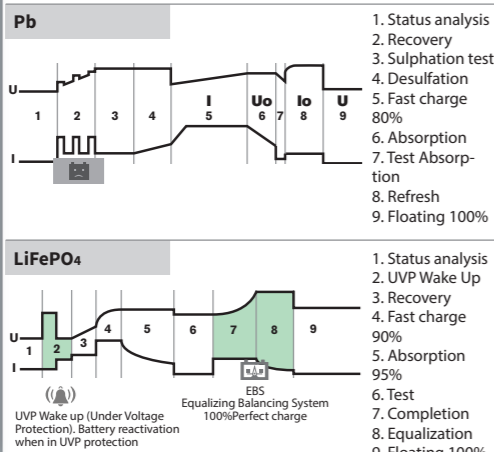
Pb

U
I
1 2 3 4 5 6 7 8 9
I Uo Io U

1. Status analysis
2. Recovery
3. Sulphation test
4. Desulfation
5. Fast charge 80%
6. Absorption
7. Test Absorption
8. Refresh
9. Floating 100%

LiFePO4

U
I
1 2 3 4 5 6 7 8 9

UVP Wake up (Under Voltage Protection). Battery reactivation when in UVP protection

EBS
Equalizing Balancing System
100%Perfect charge

1. Status analysis
2. UVP Wake Up
3. Recovery
4. Fast charge 90%
5. Absorption 95%
6. Test
7. Completion
8. Equalization
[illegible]